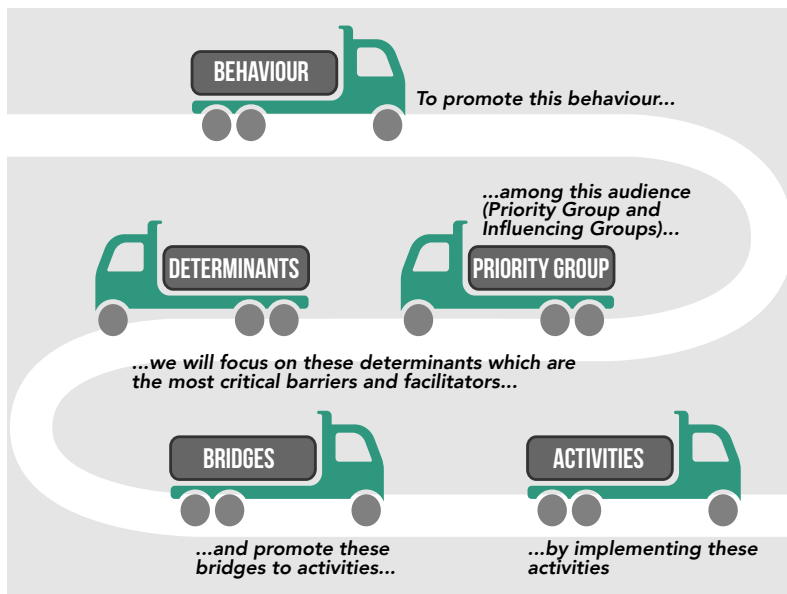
BEHAVIOUR

To promote this behaviour...

...among this audience (Priority Group and Influencing Groups)...

DETERMINANTS

PRIORITY GROUP

...we will focus on these determinants which are the most critical barriers and facilitators...

BRIDGES

ACTIVITIES

...and promote these bridges to activities...

...by implementing these activities